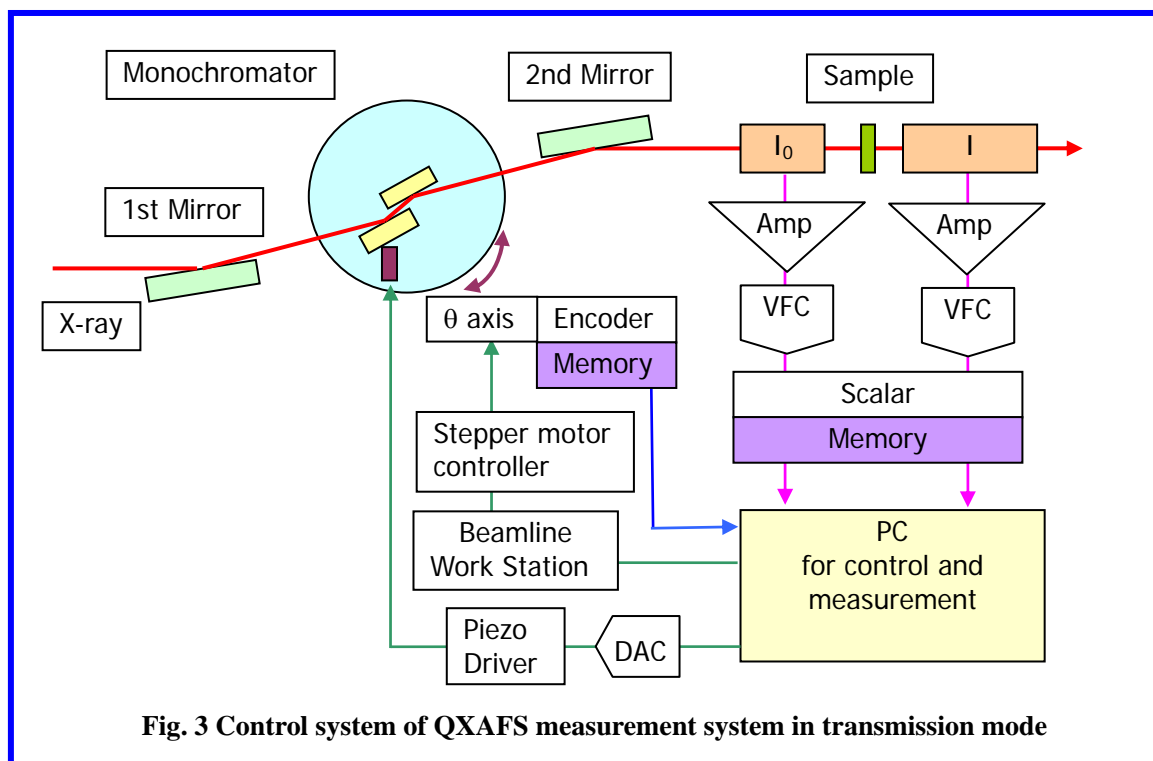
Monochromator

2nd Mirror

Sample

$I_0$

I

1st Mirror

Amp

Amp

X-ray

θ axis

Encoder

Memory

VFC

VFC

Scalar

Memory

Stepper motor controller

Beamline Work Station

PC for control and measurement

Piezo Driver

DAC

Fig. 3 Control system of QXAFS measurement system in transmission mode